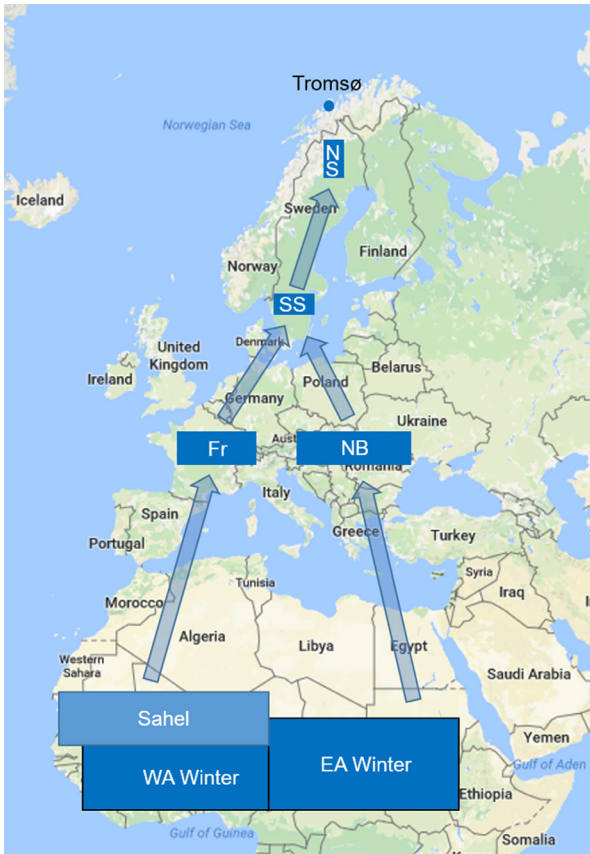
Tromsø

Norwegian Sea

NS

Iceland

Sweden

Finland

Norway

SS

United Kingdom

Denmark

Ireland

Belarus

Poland

Germany

Ukraine

Fr

Aust

NB

Romania

Italy

Spain

Portugal

Greece

Turkey

Syria

Tunisia

Iraq

Morocco

Algeria

Libya

Egypt

Western Sahara

Saudi Arabia

Sahel

Yemen

WA Winter

EA Winter

Gulf of Aden

Ethiopia

Gulf of Guinea

Somalia